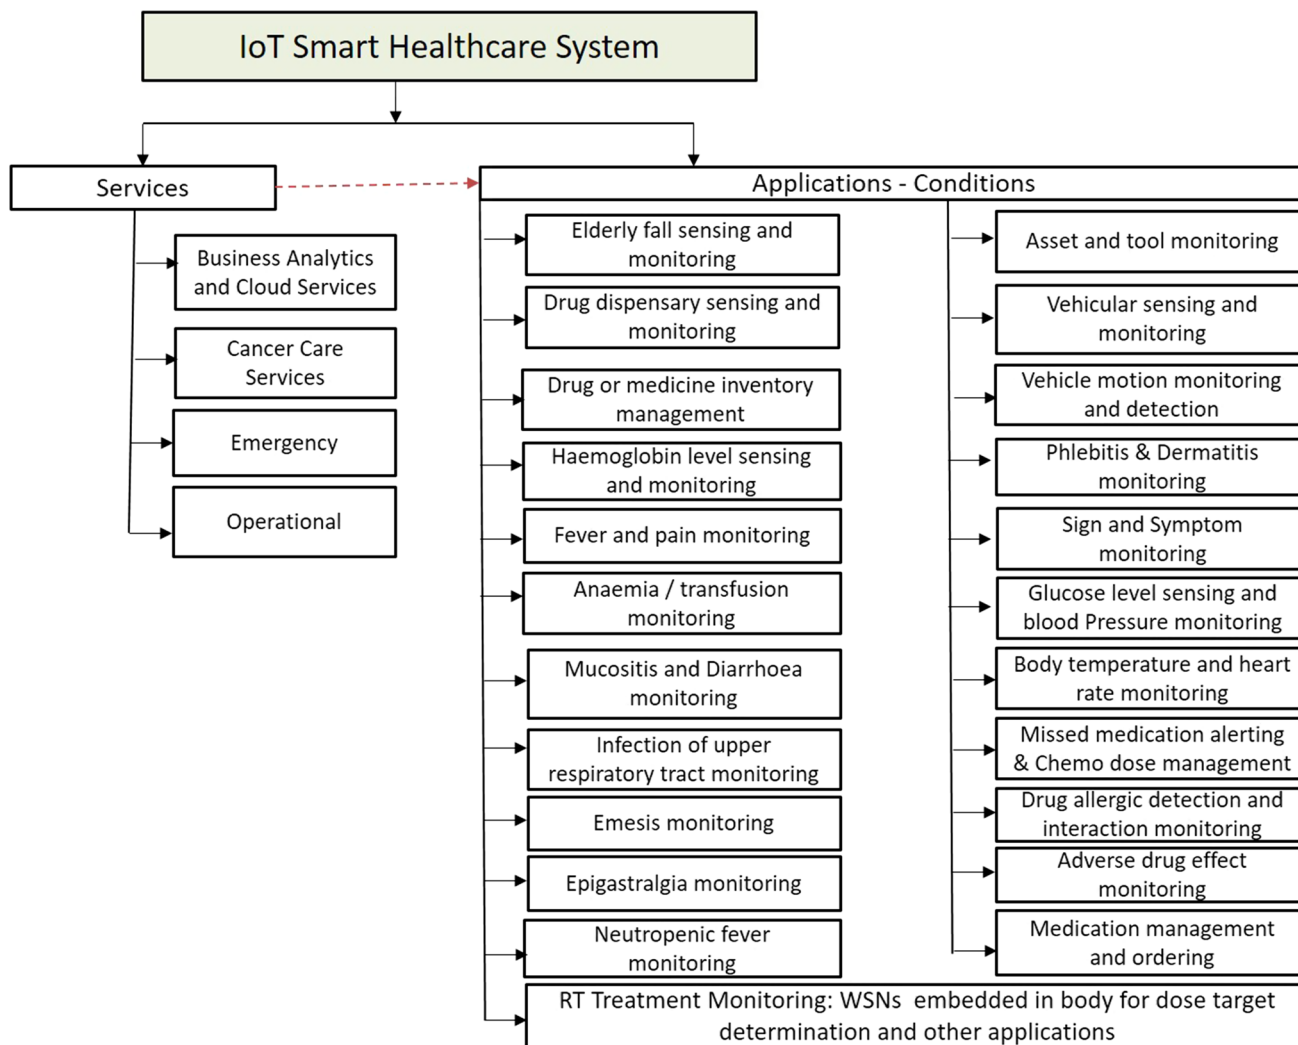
IoT Smart Healthcare System

Services

Business Analytics and Cloud Services

Cancer Care Services

Emergency

Operational

Applications - Conditions

Elderly fall sensing and monitoring

Drug dispensary sensing and monitoring

Drug or medicine inventory management

Haemoglobin level sensing and monitoring

Fever and pain monitoring

Anaemia / transfusion monitoring

Mucositis and Diarrhoea monitoring

Infection of upper respiratory tract monitoring

Emesis monitoring

Epigastralgia monitoring

Neutropenic fever monitoring

Asset and tool monitoring

Vehicular sensing and monitoring

Vehicle motion monitoring and detection

Phlebitis & Dermatitis monitoring

Sign and Symptom monitoring

Glucose level sensing and blood Pressure monitoring

Body temperature and heart rate monitoring

Missed medication alerting & Chemo dose management

Drug allergic detection and interaction monitoring

Adverse drug effect monitoring

Medication management and ordering

RT Treatment Monitoring: WSNs embedded in body for dose target determination and other applications